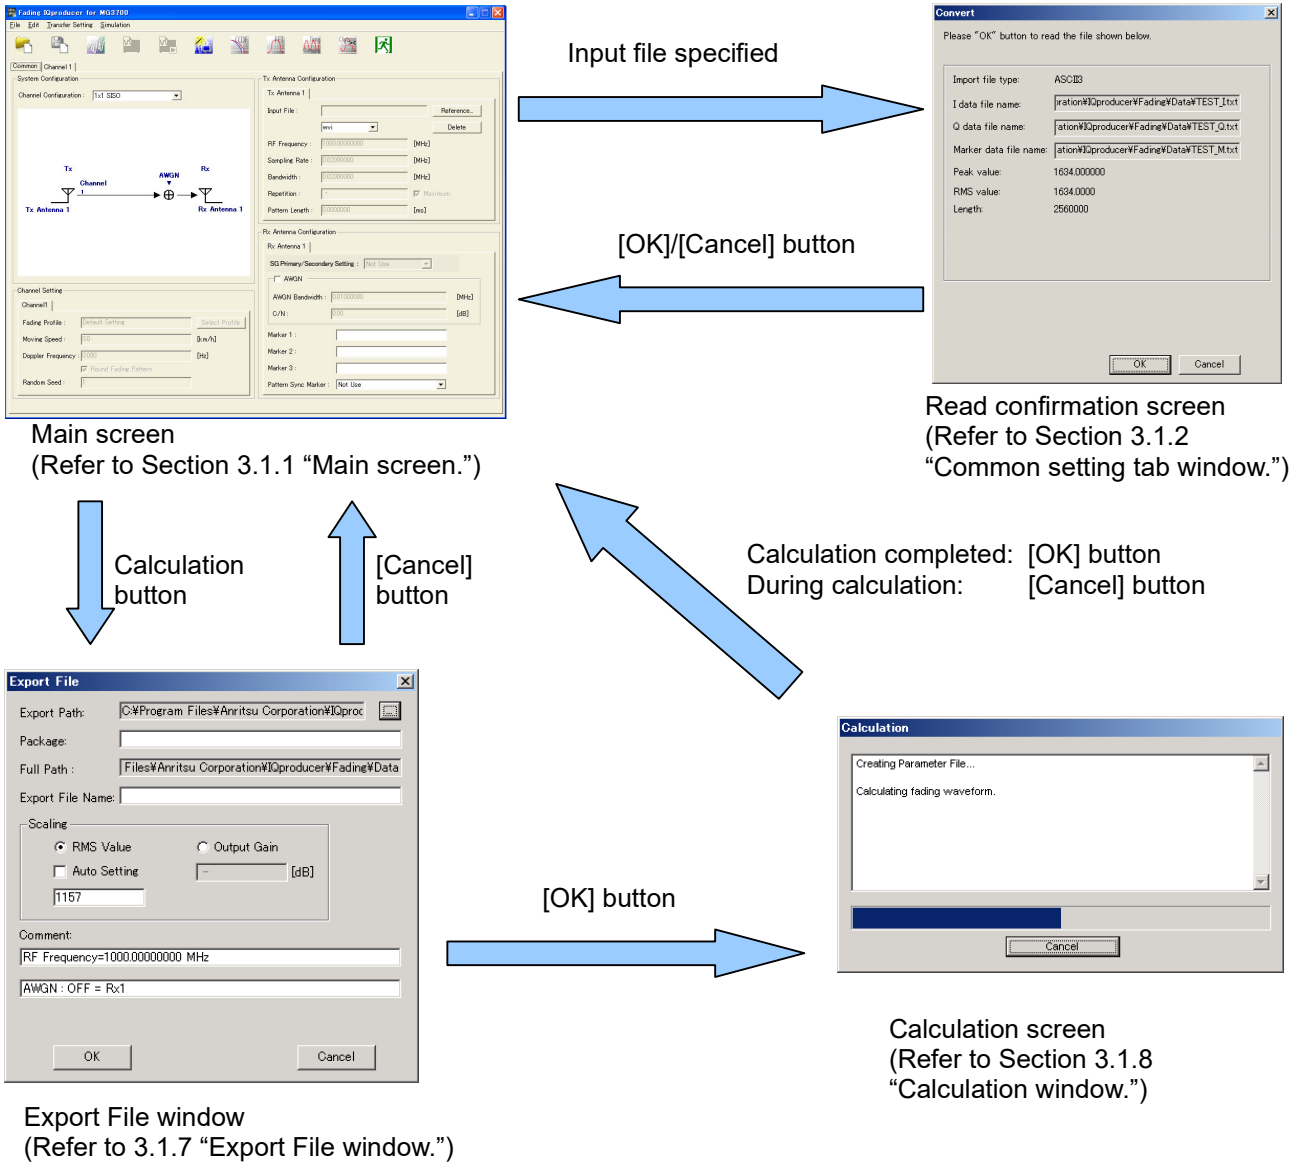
Fading IQproducer for MG3700
File Edit Transfer Setting Simulation

Common | Channel 1

System Configuration
Channel Configuration : 1x1 SISO

Tx
Channel
AWGN
Rx
Tx Antenna 1
Rx Antenna 1

Channel Setting
Channel1
Fading Profile : Default Setting Select Profile
Moving Speed : 0.0 [km/h]
Doppler Frequency : 0.000 [Hz]
Round Fading Pattern
Random Seed : 1

Tx Antenna Configuration
Tx Antenna 1
Input File : Reference...
wvi Delete
RF Frequency : 1000.00000000 [MHz]
Sampling Rate : 80.000000 [MHz]
Bandwidth : 80.000000 [MHz]
Repetition : Maximum
Pattern Length : 0.000000 [ms]

Rx Antenna Configuration
Rx Antenna 1
SG Primary/Secondary Setting : Not Use
AWGN
AWGN Bandwidth : 0.01000000 [MHz]
C/N : 0.00 [dB]
Marker 1 :
Marker 2 :
Marker 3 :
Pattern Sync Marker : Not Use

Main screen
(Refer to Section 3.1.1 “Main screen.”)

Input file specified

Convert
Please “OK” button to read the file shown below.
Import file type: ASCII
I data file name: iration¥IQproducer¥Fading¥Data¥TEST_I.txt
Q data file name: ation¥IQproducer¥Fading¥Data¥TEST_Q.txt
Marker data file name: ation¥IQproducer¥Fading¥Data¥TEST_M.txt
Peak value: 1634.000000
RMS value: 1634.0000
Length: 2560000
OK Cancel

[OK]/[Cancel] button

Read confirmation screen
(Refer to Section 3.1.2 “Common setting tab window.”)

Calculation button

[Cancel] button

Calculation completed: [OK] button
During calculation: [Cancel] button

Export File
Export Path: C:¥Program Files¥Anritsu Corporation¥IQproc
Package:
Full Path : Files¥Anritsu Corporation¥IQproducer¥Fading¥Data
Export File Name:
Scaling
RMS Value
Output Gain
Auto Setting
[dB]
1157
Comment:
RF Frequency=1000.00000000 MHz
AWGN : OFF = Rx1
OK Cancel

[OK] button

Calculation
Creating Parameter File...
Calculating fading waveform.
Cancel

Calculation screen
(Refer to Section 3.1.8 “Calculation window.”)

Export File window
(Refer to 3.1.7 “Export File window.”)